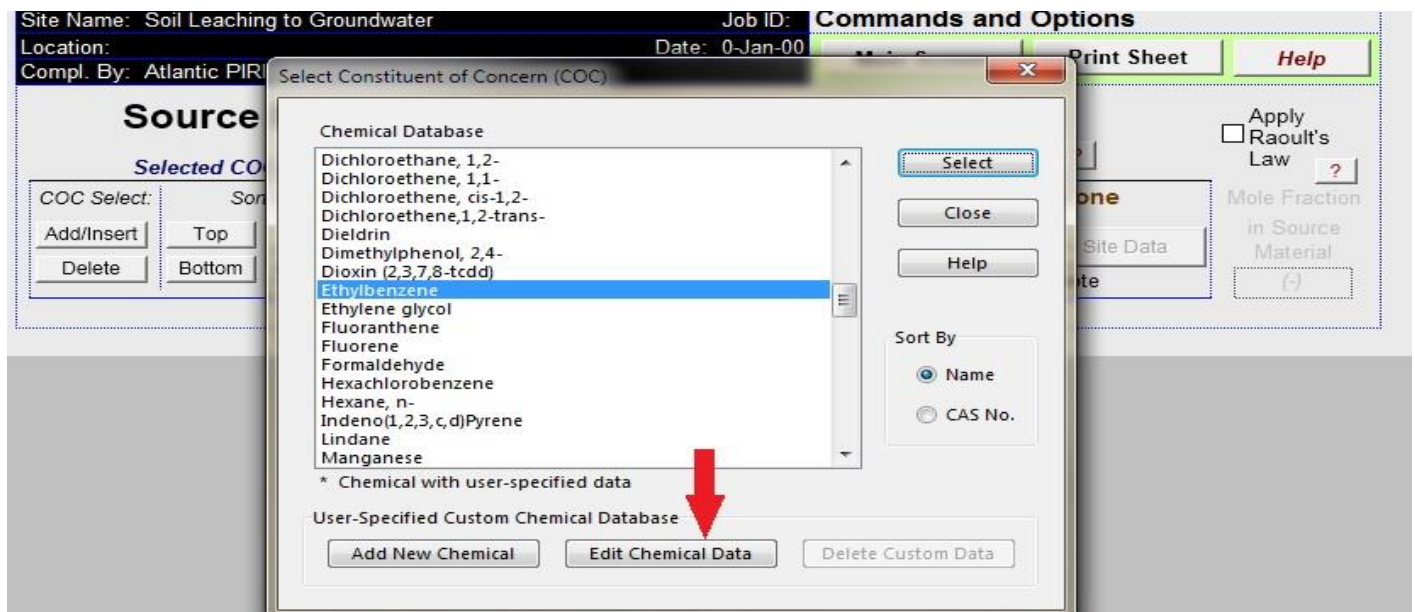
Site Name: Soil Leaching to Groundwater
Job ID:
Location:
Date: 0-Jan-00
Compl. By: Atlantic PIRI

Commands and Options
Print Sheet
Help

Source
Selected CO
COC Select:
Sor
Add/Insert
Top
Delete
Bottom

Apply Raoult's Law
?
one
Mole Fraction in Source Material
Site Data
ite
(-)

Select Constituent of Concern (COC)

Chemical Database
Dichloroethane, 1,2-
Dichloroethene, 1,1-
Dichloroethene, cis-1,2-
Dichloroethene,1,2-trans-
Dieldrin
Dimethylphenol, 2,4-
Dioxin (2,3,7,8-tcdd)
Ethylbenzene
Ethylene glycol
Fluoranthene
Fluorene
Formaldehyde
Hexachlorobenzene
Hexane, n-
Indeno(1,2,3,c,d)Pyrene
Lindane
Manganese

Select
Close
Help

Sort By
Name
CAS No.

* Chemical with user-specified data

User-Specified Custom Chemical Database
Add New Chemical
Edit Chemical Data
Delete Custom Data